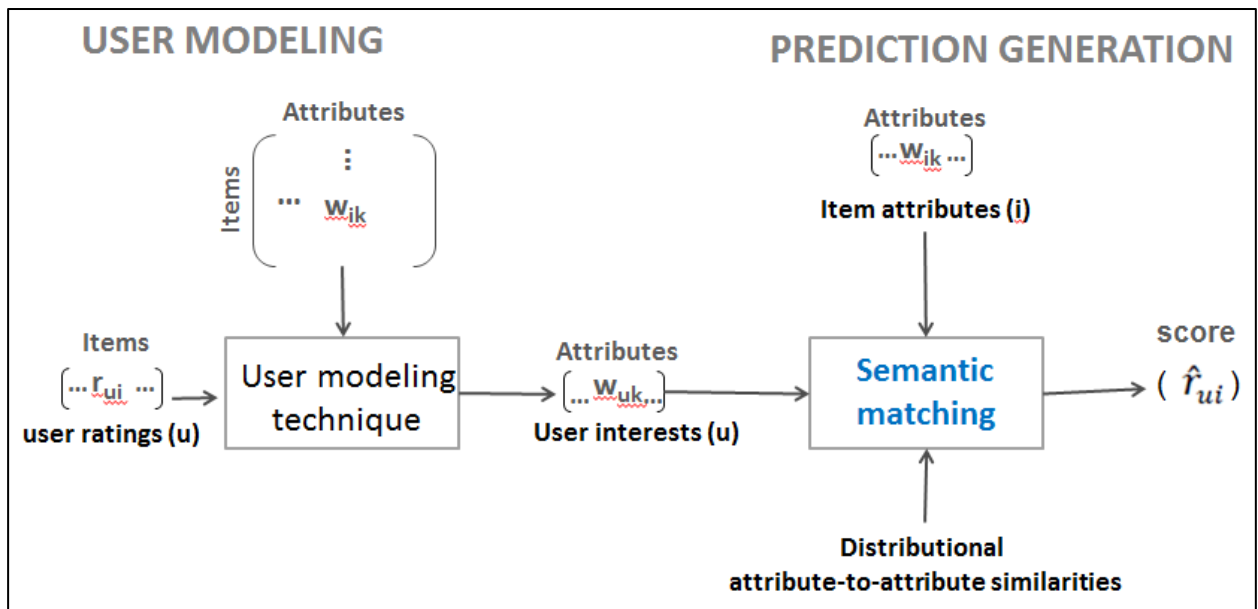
USER MODELING

PREDICTION GENERATION

Attributes

Items

$\vdots$

... $w_{ik}$

Attributes

[... $w_{ik}$ ...]

Item attributes (i)

Items

[... $r_{ui}$ ...]

user ratings (u)

User modeling technique

Attributes

[... $w_{uk}$...]

User interests (u)

Semantic matching

score

( $\hat{r}_{ui}$ )

Distributional attribute-to-attribute similarities